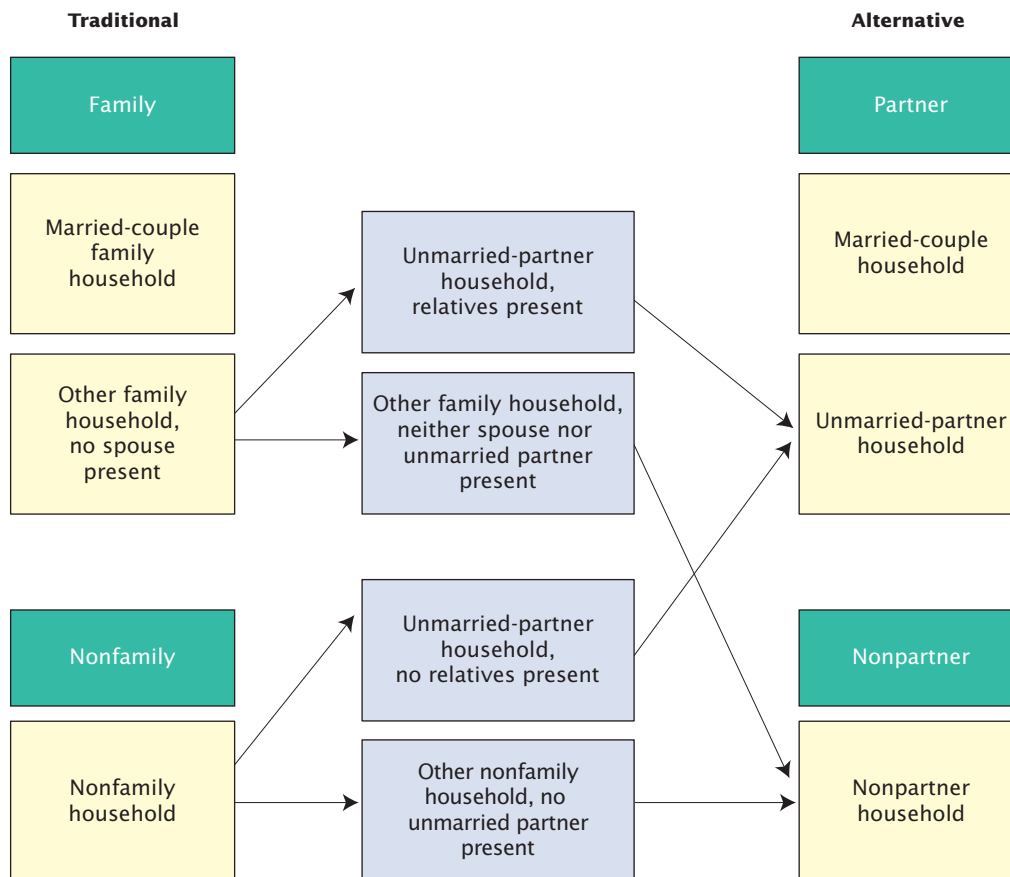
Traditional

Family

Married-couple family household

Other family household, no spouse present

Nonfamily

Nonfamily household

Unmarried-partner household, relatives present

Other family household, neither spouse nor unmarried partner present

Unmarried-partner household, no relatives present

Other nonfamily household, no unmarried partner present

Alternative

Partner

Married-couple household

Unmarried-partner household

Nonpartner

Nonpartner household